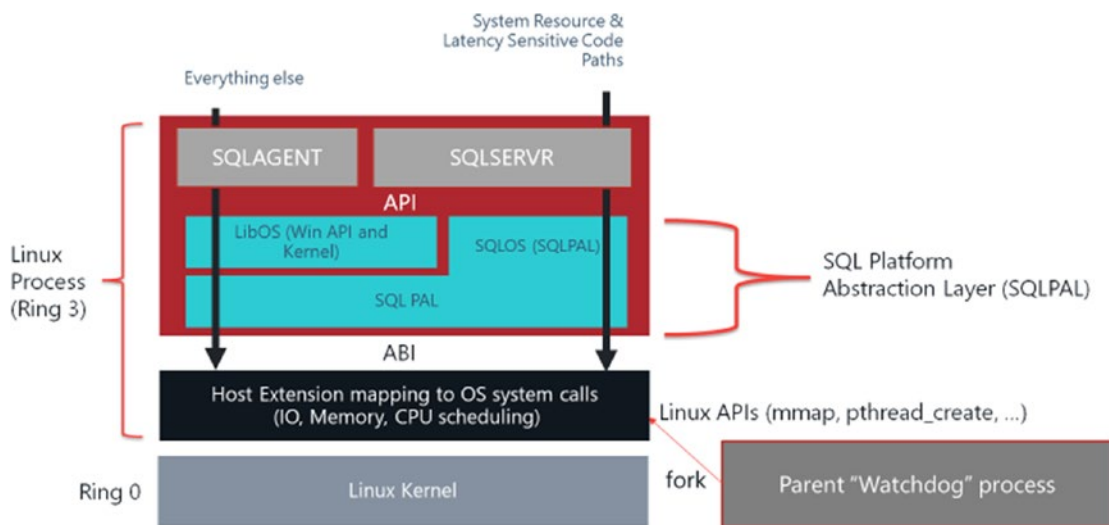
System Resource & Latency Sensitive Code Paths

Everything else

SQLAGENT

SQLSERVR

API

LibOS (Win API and Kernel)

SQLOS (SQLPAL)

SQL PAL

Linux Process (Ring 3)

SQL Platform Abstraction Layer (SQLPAL)

ABI

Host Extension mapping to OS system calls (IO, Memory, CPU scheduling)

Linux APIs (mmap, pthread_create, ...)

Ring 0

Linux Kernel

fork

Parent "Watchdog" process